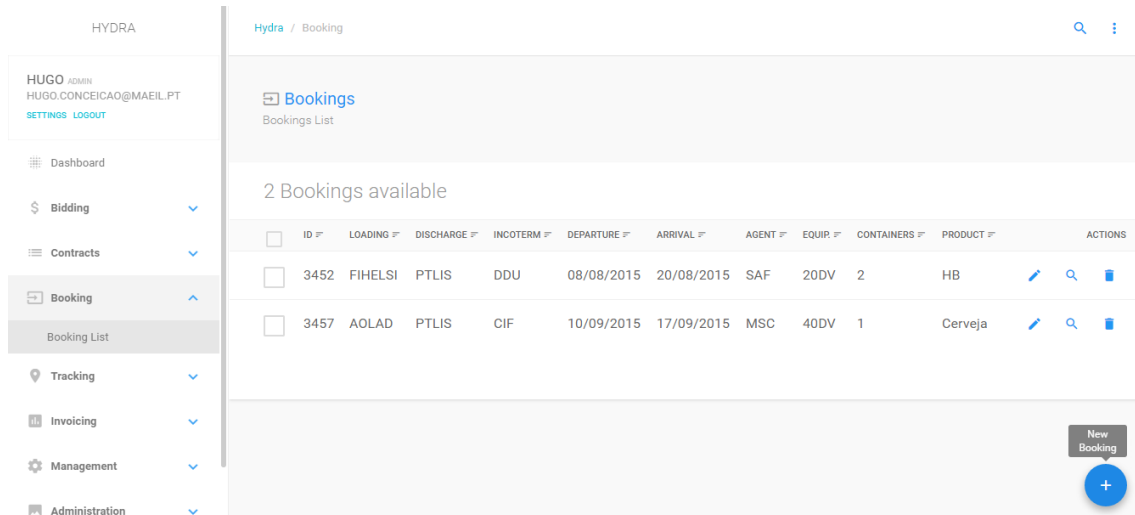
HYDRA

HUGO ADMIN
HUGO.CONCEICAO@MAEIL.PT
SETTINGS LOGOUT

Dashboard

Bidding

Contracts

Booking

Booking List

Tracking

Invoicing

Management

Administration

Hydra / Booking

Bookings
Bookings List

2 Bookings available

| | ID | LOADING | DISCHARGE | INCOTERM | DEPARTURE | ARRIVAL | AGENT | EQUIP. | CONTAINERS | PRODUCT | ACTIONS |
|---|---|---|---|---|---|---|---|---|---|---|---|
| | 3452 | FIHELSI | PTLIS | DDU | 08/08/2015 | 20/08/2015 | SAF | 20DV | 2 | HB | |
| | 3457 | AOLAD | PTLIS | CIF | 10/09/2015 | 17/09/2015 | MSC | 40DV | 1 | Cerveja | |

New Booking

+